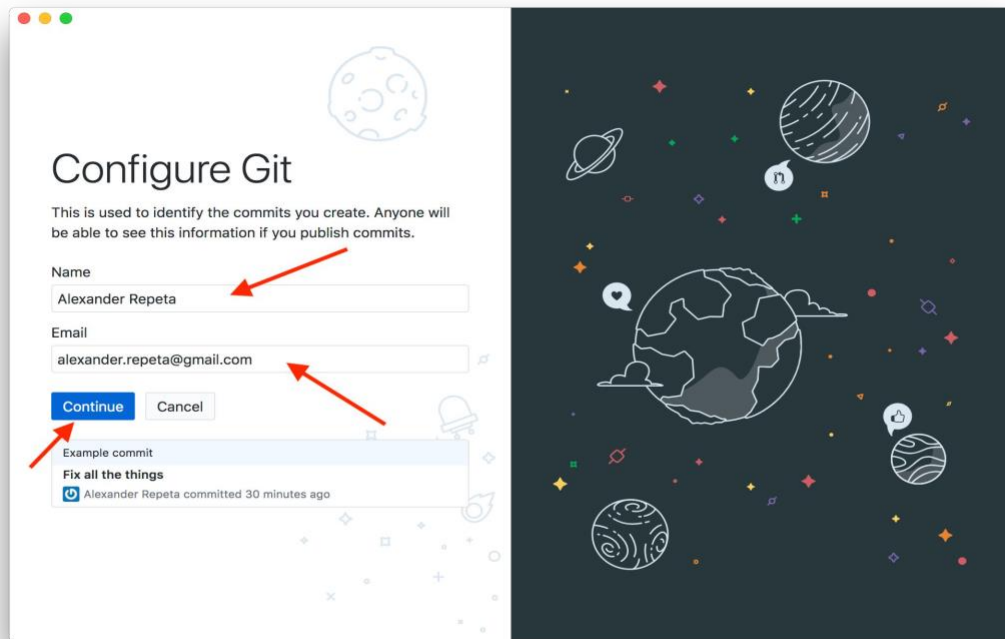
Configure Git

This is used to identify the commits you create. Anyone will be able to see this information if you publish commits.

Name

Alexander Repeta

Email

alexander.repeta@gmail.com

Continue

Cancel

Example commit

Fix all the things

Alexander Repeta committed 30 minutes ago